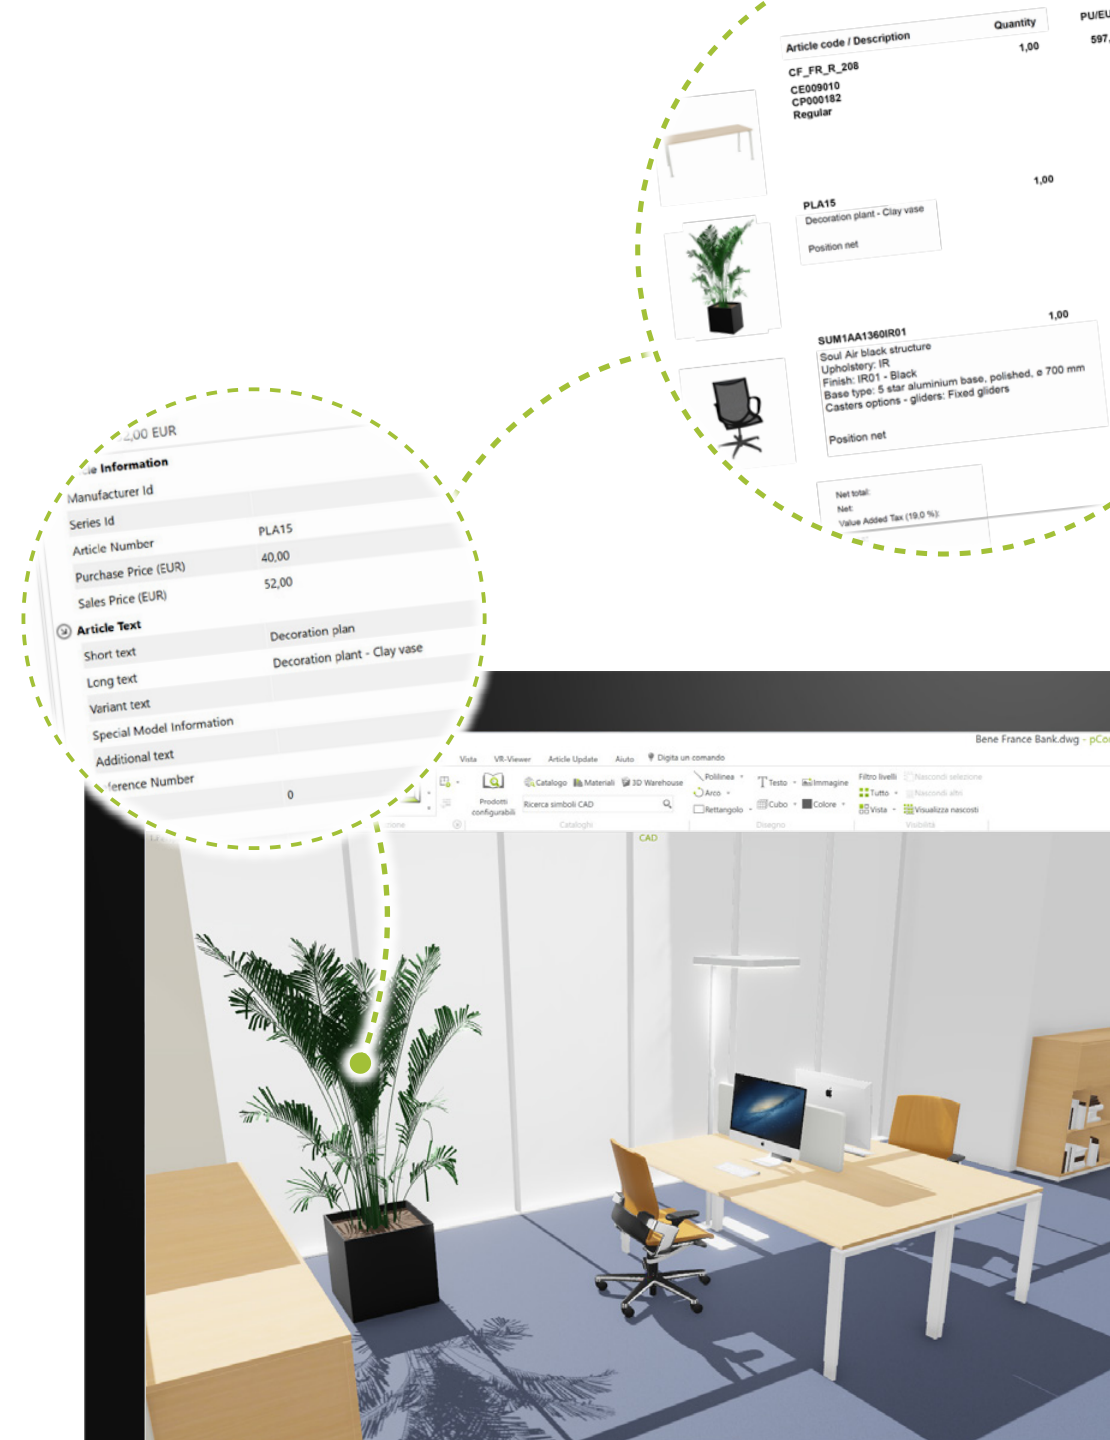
Article code / Description | Quantity | PU/EU
CF_FR_R_208 1,00 597,
CE009010
CP000182
Regular

PLA15 1,00
Decoration plant - Clay vase
Position net

SUM1AA1360IR01 1,00
Soul Air black structure
Upholstery: IR
Finish: IR01 - Black
Base type: 5 star aluminium base, polished, ø 700 mm
Casters options - gliders: Fixed gliders
Position net

Net total:
Net:
Value Added Tax (19,0 %):

2,00 EUR
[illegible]le Information
Manufacturer Id
Series Id
Article Number PLA15
Purchase Price (EUR) 40,00
Sales Price (EUR) 52,00
Article Text
Short text Decoration plan
Long text Decoration plant - Clay vase
Variant text
Special Model Information
Additional text
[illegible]ference Number 0

Bene France Bank.dwg - pCo
Vista VR-Viewer Article Update Aiuto Digita un comando
Prodotti configurabili
Catalogo Materiali 3D Warehouse
Ricerca simboli CAD
Cataloghi
Polilinea Arco Rettangolo
Testo Immagine Cubo Colore
Disegno
Filtro livelli Tutto Vista
Nascondi selezione Nascondi altri Visualizza nascosti
Visibilità
CAD